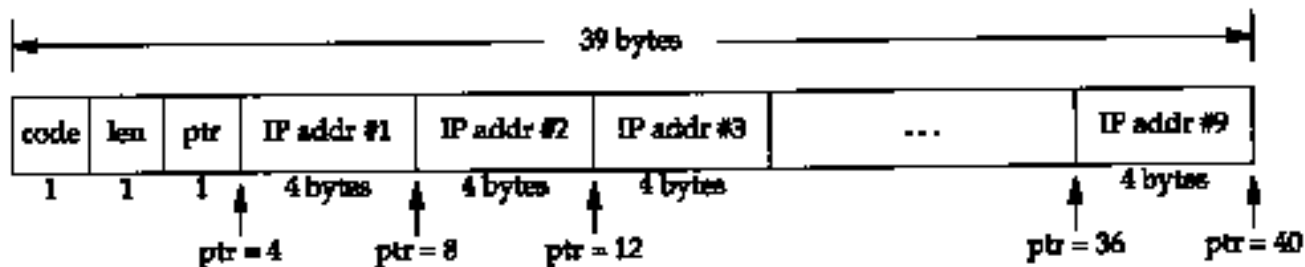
39 bytes

| code | len | ptr | IP addr #1 | IP addr #2 | IP addr #3 | ... | IP addr #9 |
|---|---|---|---|---|---|---|---|
| 1 | 1 | 1 | 4 bytes | 4 bytes | 4 bytes | | 4 bytes |

ptr = 4
ptr = 8
ptr = 12
ptr = 36
ptr = 40